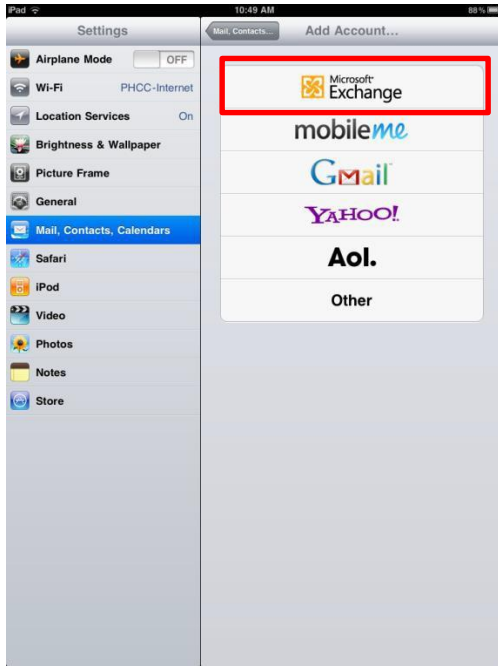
iPad
10:49 AM
88%

Settings

Airplane Mode OFF
Wi-Fi PHCC-Internet
Location Services On
Brightness & Wallpaper
Picture Frame
General
Mail, Contacts, Calendars
Safari
iPod
Video
Photos
Notes
Store

Mail, Contacts...
Add Account...

Microsoft Exchange
mobileme
Gmail
YAHOO!
Aol.
Other